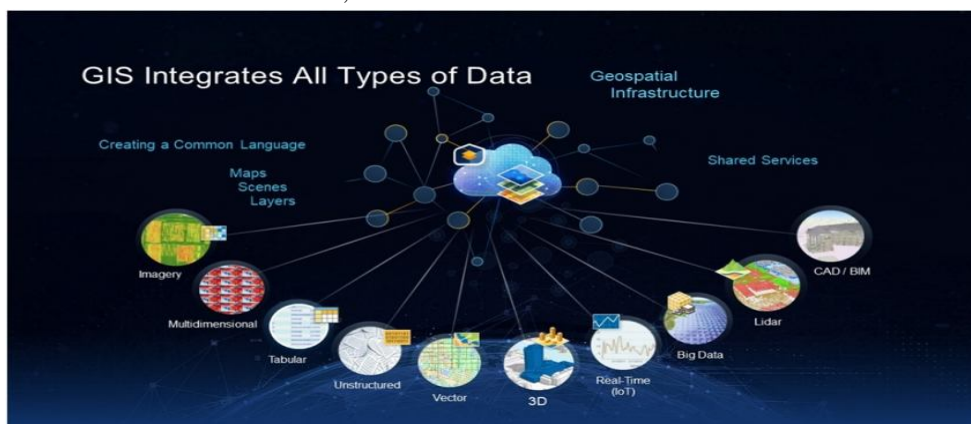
GIS Integrates All Types of Data

Geospatial Infrastructure

Creating a Common Language

Maps
Scenes
Layers

Shared Services

Imagery

Multidimensional

Tabular

Unstructured

Vector

3D

Real-Time (IoT)

Big Data

Lidar

CAD / BIM